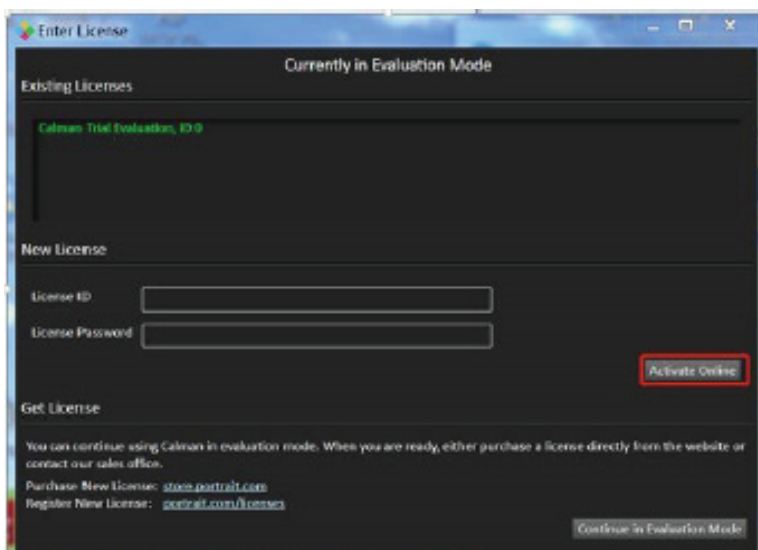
Enter License

Currently in Evaluation Mode

Existing Licenses

Calman Trial Evaluation, ID 0

New License

License ID

License Password

Activate Online

Get License

You can continue using Calman in evaluation mode. When you are ready, either purchase a license directly from the website or contact our sales office.

Purchase New License: store.portrait.com

Register New License: portrait.com/licenses

Continue in Evaluation Mode